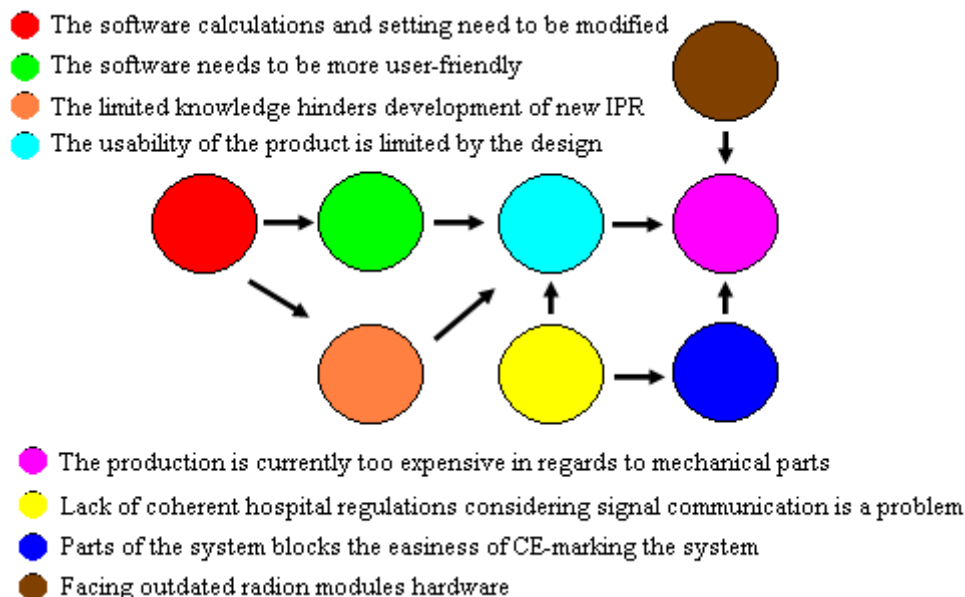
The software calculations and setting need to be modified
The software needs to be more user-friendly
The limited knowledge hinders development of new IPR
The usability of the product is limited by the design

The production is currently too expensive in regards to mechanical parts
Lack of coherent hospital regulations considering signal communication is a problem
Parts of the system blocks the easiness of CE-marking the system
Facing outdated radion modules hardware